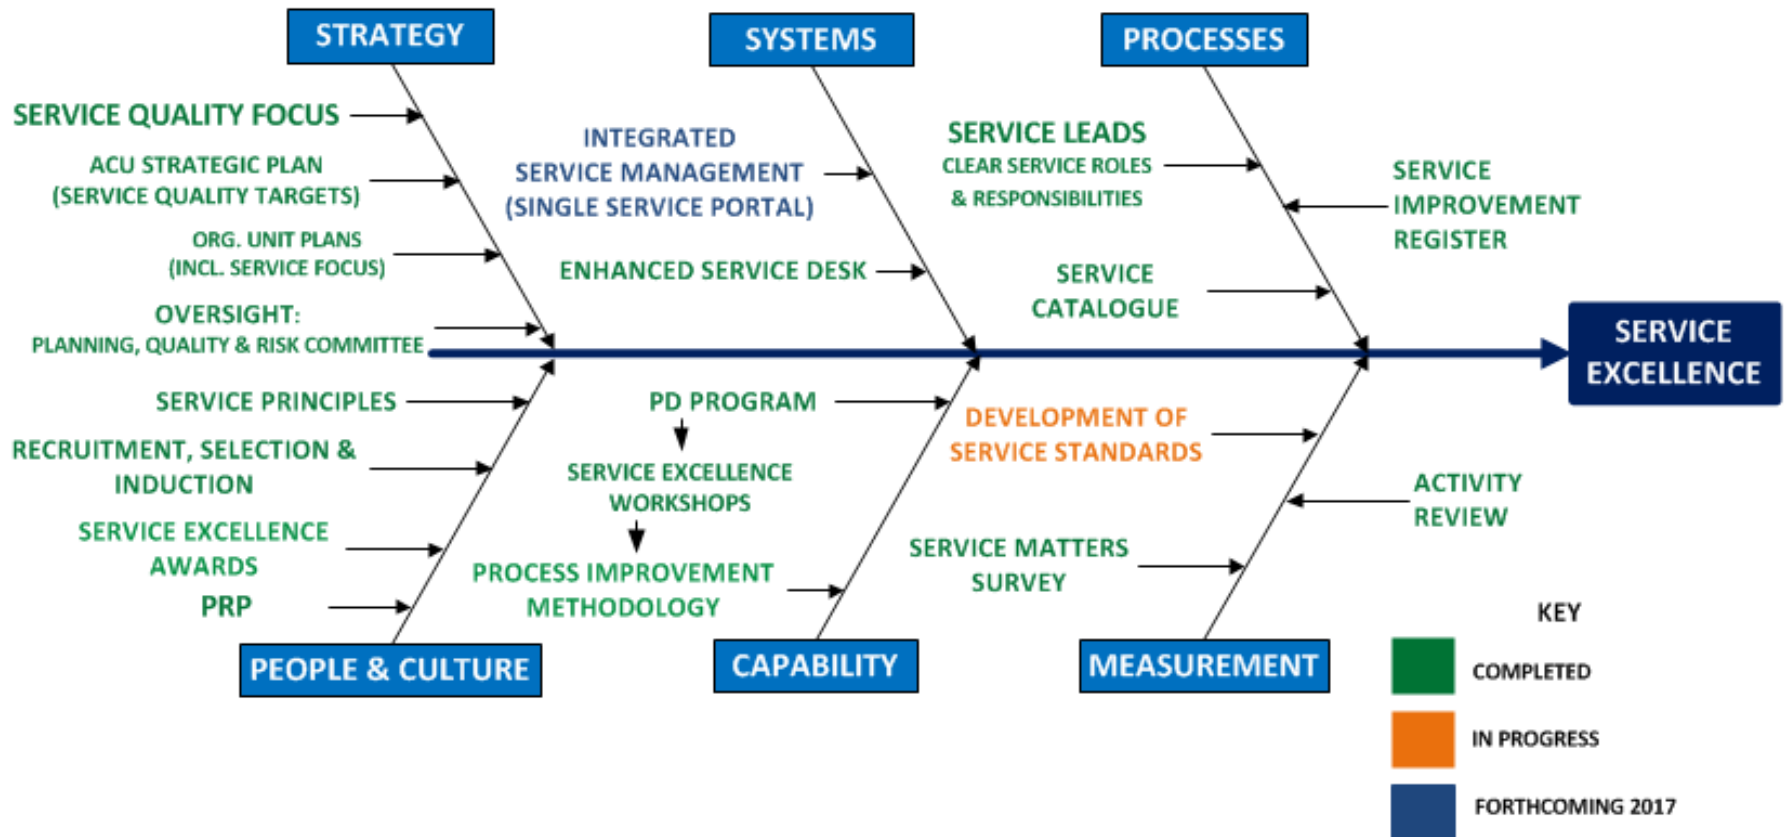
STRATEGY

SYSTEMS

PROCESSES

SERVICE QUALITY FOCUS

ACU STRATEGIC PLAN (SERVICE QUALITY TARGETS)

ORG. UNIT PLANS (INCL. SERVICE FOCUS)

OVERSIGHT: PLANNING, QUALITY & RISK COMMITTEE

INTEGRATED SERVICE MANAGEMENT (SINGLE SERVICE PORTAL)

ENHANCED SERVICE DESK

SERVICE LEADS

CLEAR SERVICE ROLES & RESPONSIBILITIES

SERVICE CATALOGUE

SERVICE IMPROVEMENT REGISTER

SERVICE EXCELLENCE

SERVICE PRINCIPLES

RECRUITMENT, SELECTION & INDUCTION

SERVICE EXCELLENCE AWARDS

PRP

PD PROGRAM

SERVICE EXCELLENCE WORKSHOPS

PROCESS IMPROVEMENT METHODOLOGY

DEVELOPMENT OF SERVICE STANDARDS

ACTIVITY REVIEW

SERVICE MATTERS SURVEY

PEOPLE & CULTURE

CAPABILITY

MEASUREMENT

KEY

COMPLETED

IN PROGRESS

FORTHCOMING 2017